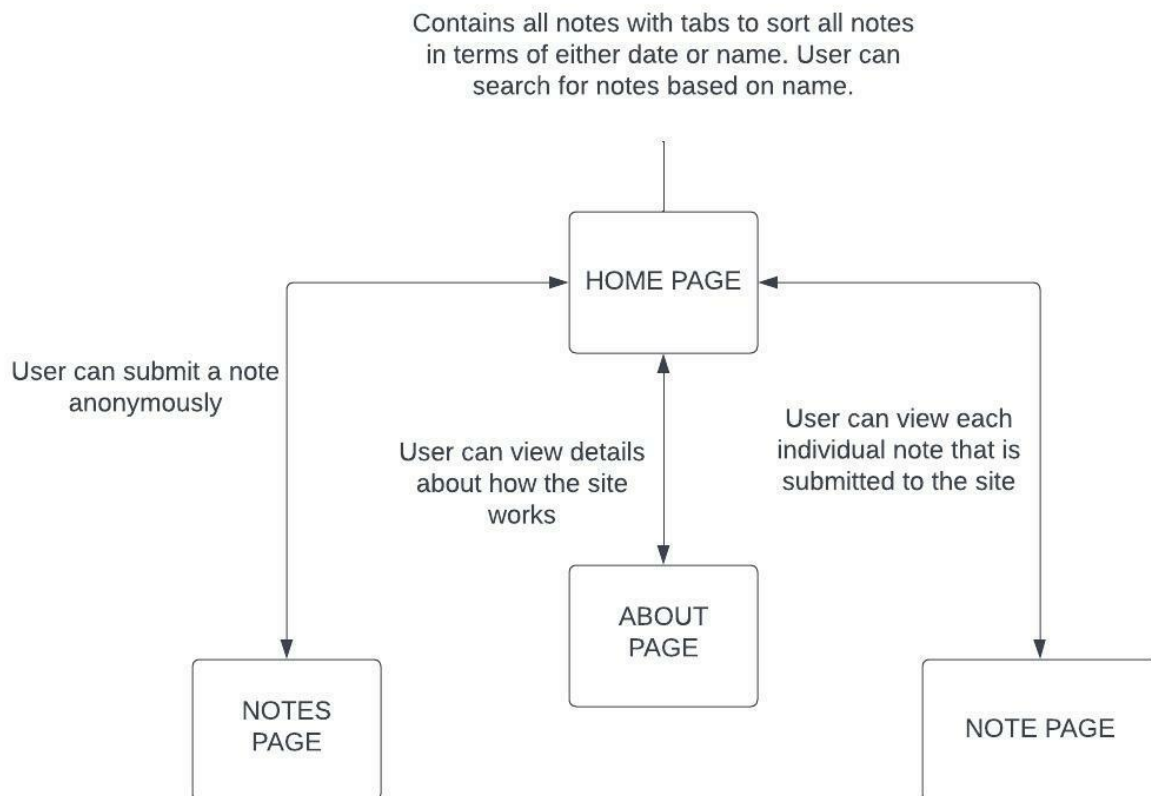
Contains all notes with tabs to sort all notes in terms of either date or name. User can search for notes based on name.

HOME PAGE

User can submit a note anonymously

User can view details about how the site works

User can view each individual note that is submitted to the site

ABOUT PAGE

NOTES PAGE

NOTE PAGE